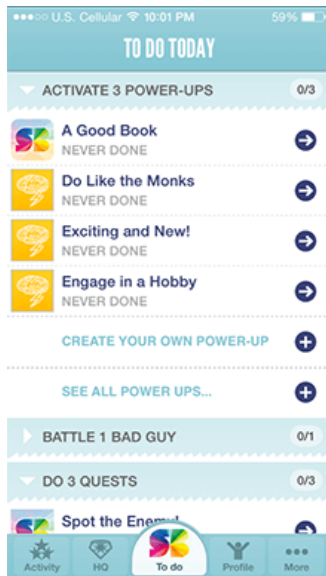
●●●○○ U.S. Cellular 10:01 PM 59%

TO DO TODAY

ACTIVATE 3 POWER-UPS 0/3

A Good Book
NEVER DONE

Do Like the Monks
NEVER DONE

Exciting and New!
NEVER DONE

Engage in a Hobby
NEVER DONE

CREATE YOUR OWN POWER-UP

SEE ALL POWER UPS...

BATTLE 1 BAD GUY 0/1

DO 3 QUESTS 0/3

Spot the Enemy!

Activity HQ To do Profile More